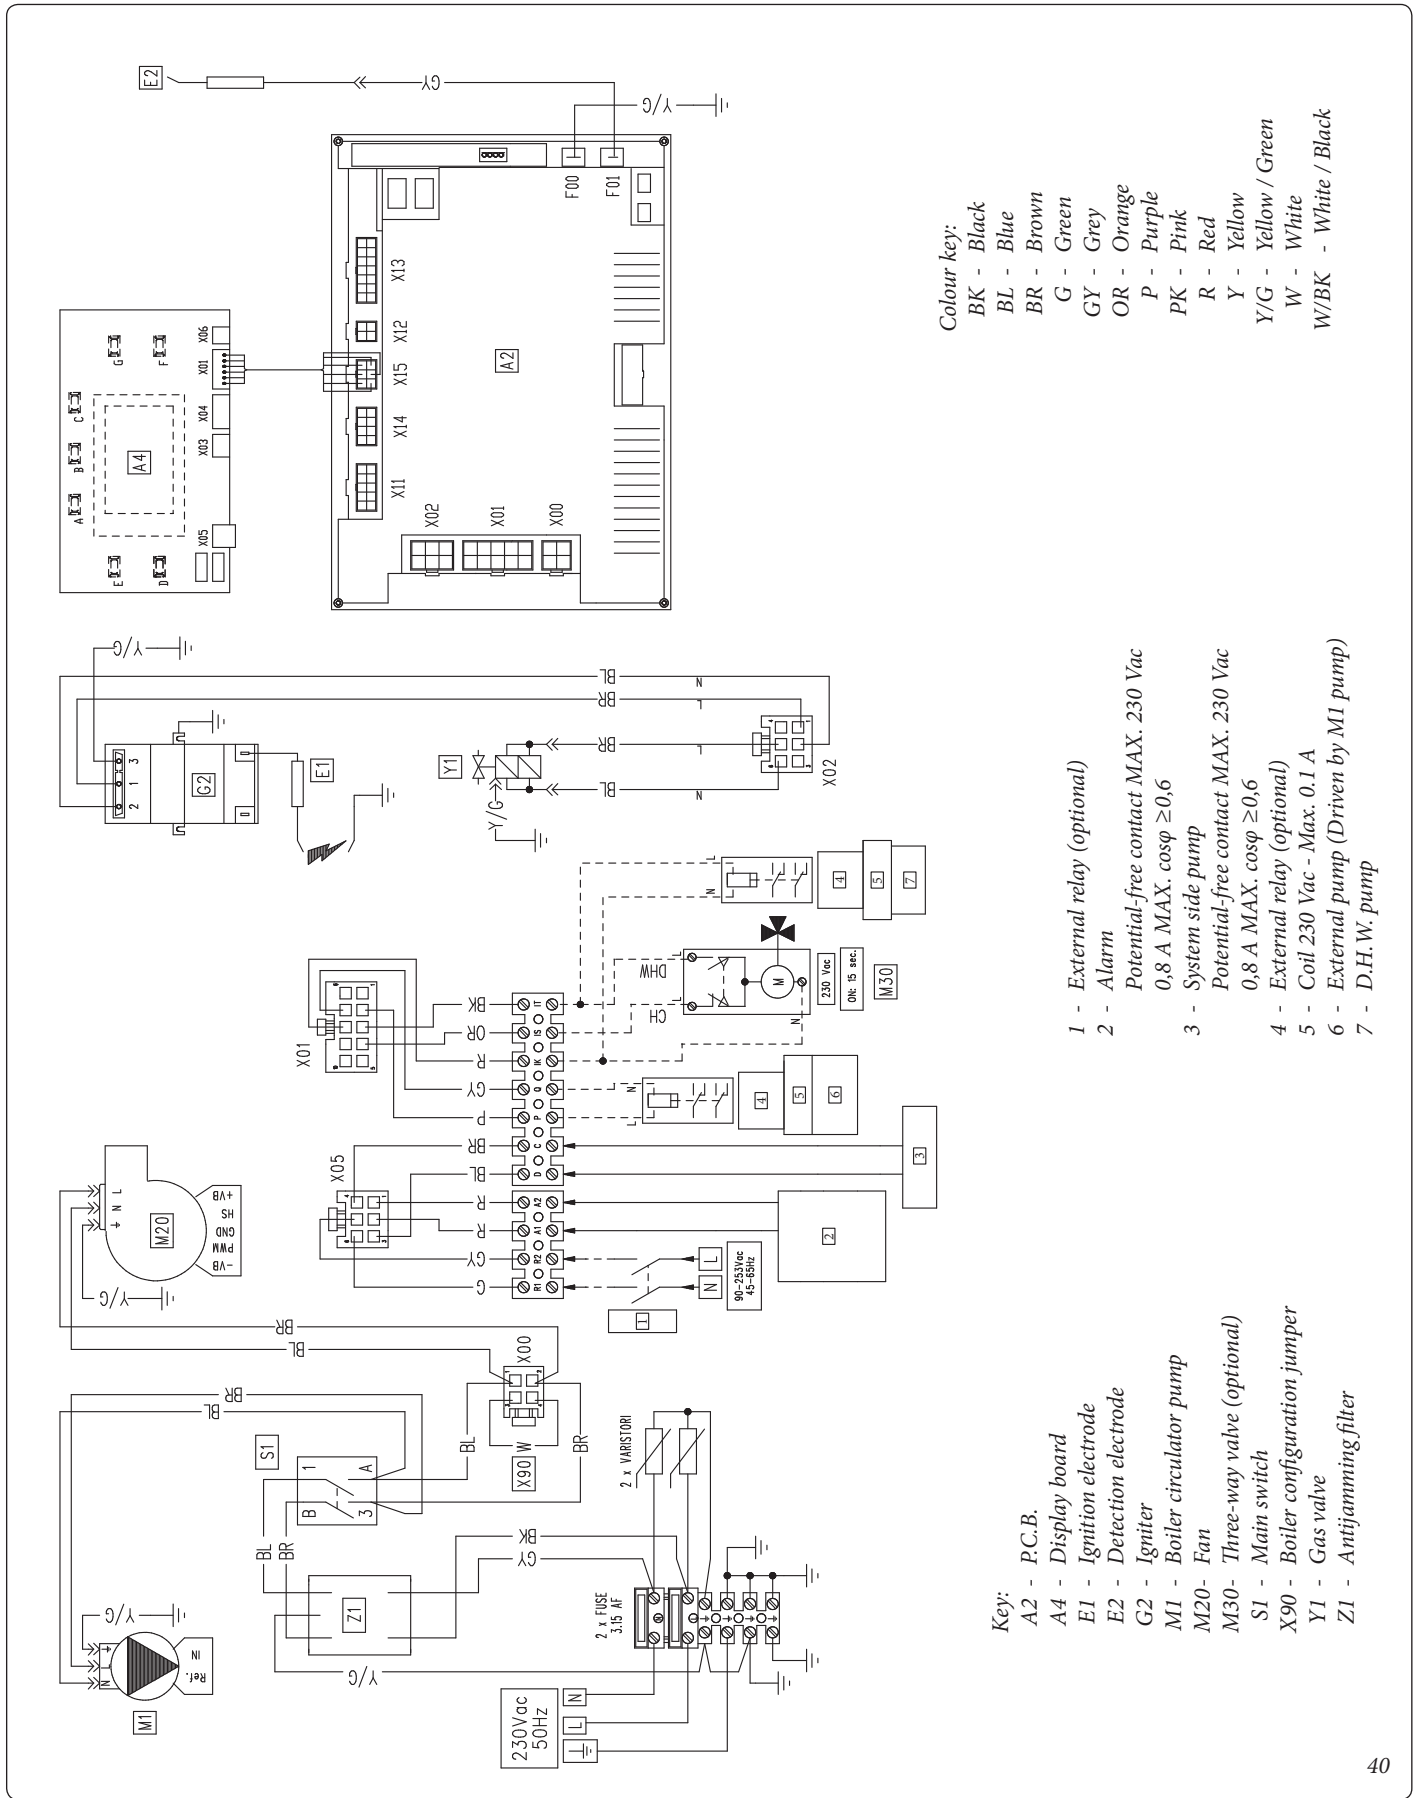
E2
GY
Y/G
F00
F01
X13
X12
X15
X14
X11
A2
X02
X01
X00
X06
X01
X04
X03
X05
A4
G
F
C
B
A
E
D

Colour key:
BK - Black
BL - Blue
BR - Brown
G - Green
GY - Grey
OR - Orange
P - Purple
PK - Pink
R - Red
Y - Yellow
Y/G - Yellow / Green
W - White
W/BK - White / Black

Y/G
BL
BR
N
L
G2
E1
Y1
X02
Y/G
BR
BL
L
N

1 - External relay (optional)
2 - Alarm
Potential-free contact MAX. 230 Vac
0,8 A MAX. cos$\varphi$ ≥0,6
3 - System side pump
Potential-free contact MAX. 230 Vac
0,8 A MAX. cos$\varphi$ ≥0,6
4 - External relay (optional)
5 - Coil 230 Vac - Max. 0.1 A
6 - External pump (Driven by M1 pump)
7 - D.H.W. pump

4
5
7
DHW
CH
M
230 Vac
ON: 15 sec.
M30
X01
BK
OR
R
GY
P
4
5
6
BR
BL
R
R
GY
G
X05
M20
PWM
GND
HS
+VB
-VB
N
L
Y/G
3
2
1
L
N
90-253Vac
45-65Hz
BR
BL
X00
BR
BL
S1
A
B
1
3
BL
W
X90
BR
2 x VARISTORI
BK
GY
BL
BR
Z1
2 x FUSE
3.15 AF
Y/G
M1
Ref.
IN
N
L
230Vac
50Hz
N
L

Key:
A2 - P.C.B.
A4 - Display board
E1 - Ignition electrode
E2 - Detection electrode
G2 - Igniter
M1 - Boiler circulator pump
M20- Fan
M30- Three-way valve (optional)
S1 - Main switch
X90 - Boiler configuration jumper
Y1 - Gas valve
Z1 - Antijamming filter

40